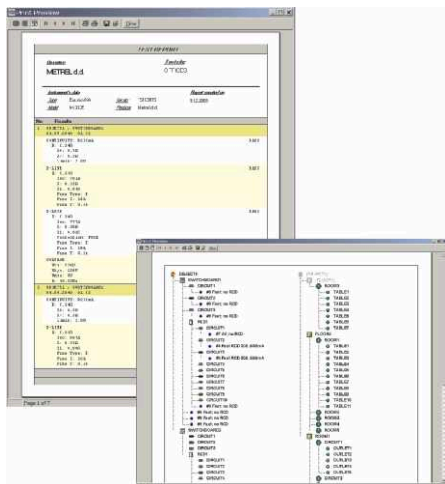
TEST REPORT

METREL d.d.

Page 1 of 7

ROOM1
ROOM2
ROOM3
ROOM4
ROOM5
ROOM6
ROOM7
ROOM1
FLOOR1
SWITCHBOARD
CIRCUIT1
CIRCUIT2
CIRCUIT3
CIRCUIT4
CIRCUIT5
CIRCUIT6
CIRCUIT7
CIRCUIT8
CIRCUIT9
CIRCUIT10
RCD1
TABLE1
TABLE2
TABLE3
TABLE4
TABLE5
TABLE6
TABLE7
TABLE8
TABLE9
TABLE10
TABLE11
OUTLET1
OUTLET2
OUTLET3
OUTLET4
OUTLET5